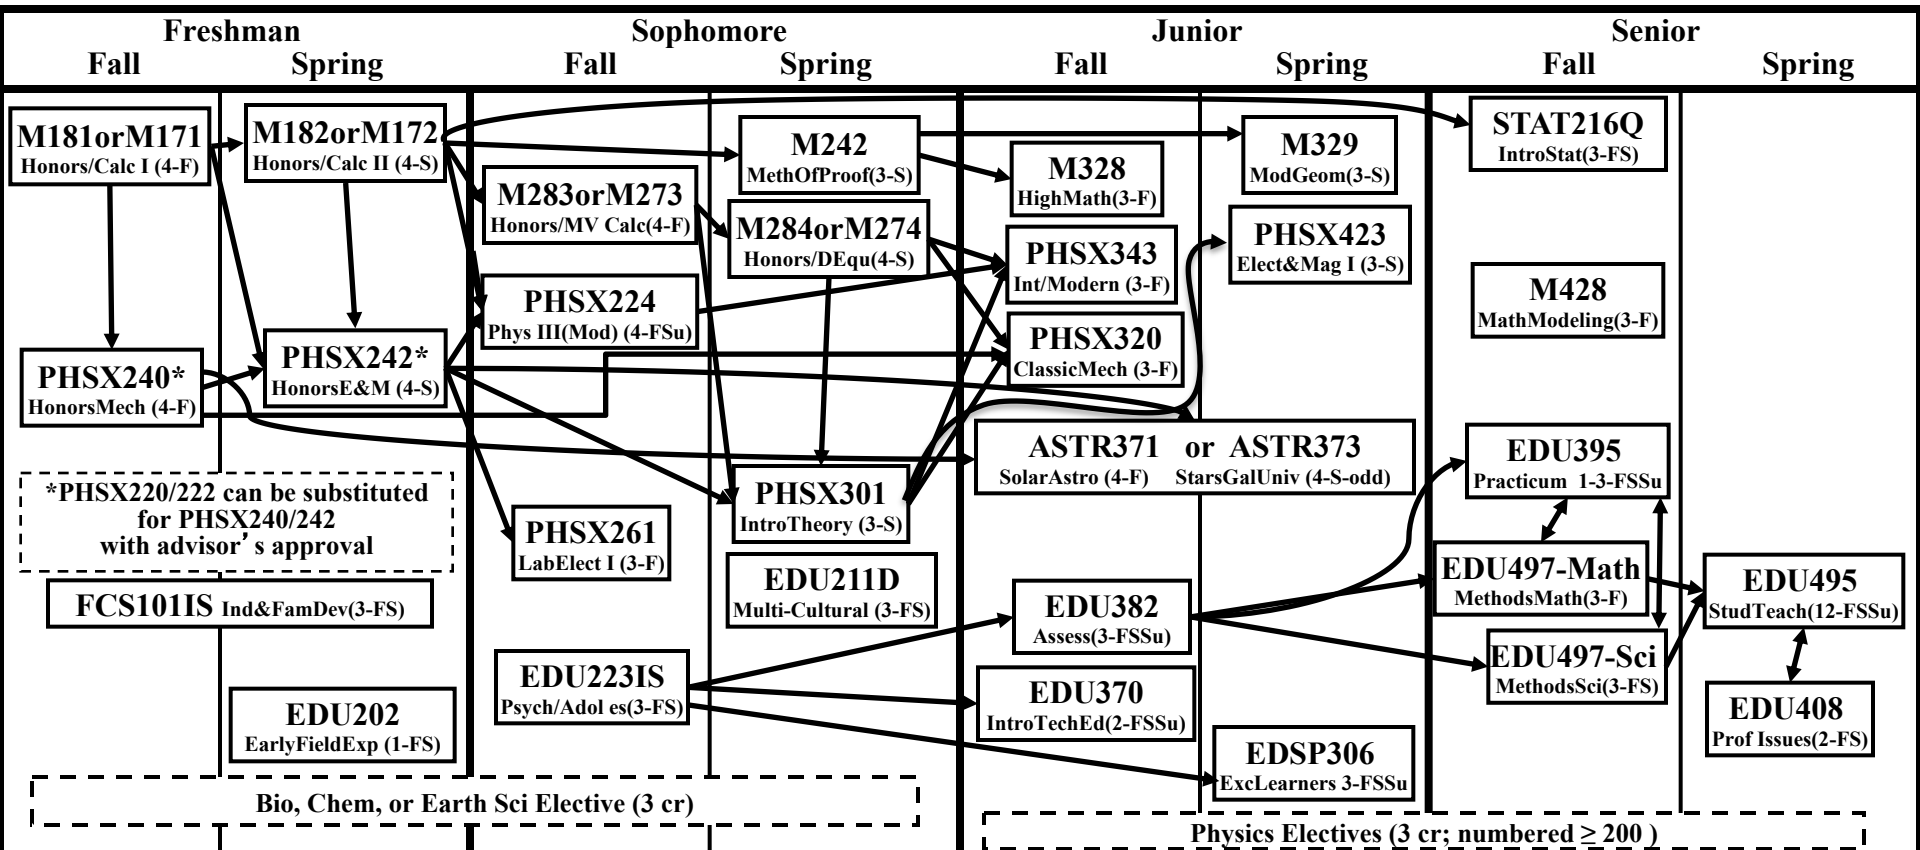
Freshman
Fall Spring

Sophomore
Fall Spring

Junior
Fall Spring

Senior
Fall Spring

M181orM171
Honors/Calc I (4-F)

M182orM172
Honors/Calc II (4-S)

M242
MethOfProof(3-S)

M329
ModGeom(3-S)

STAT216Q
IntroStat(3-FS)

M283orM273
Honors/MV Calc(4-F)

M328
HighMath(3-F)

M284orM274
Honors/DEqu(4-S)

PHSX343
Int/Modern (3-F)

PHSX423
Elect&Mag I (3-S)

M428
MathModeling(3-F)

PHSX224
Phys III(Mod) (4-FSu)

PHSX320
ClassicMech (3-F)

PHSX240*
HonorsMech (4-F)

PHSX242*
HonorsE&M (4-S)

ASTR371 or ASTR373
SolarAstro (4-F) StarsGalUniv (4-S-odd)

EDU395
Practicum 1-3-FSSu

*PHSX220/222 can be substituted for PHSX240/242 with advisor's approval

PHSX301
IntroTheory (3-S)

PHSX261
LabElect I (3-F)

EDU497-Math
MethodsMath(3-F)

EDU211D
Multi-Cultural (3-FS)

EDU382
Assess(3-FSSu)

EDU495
StudTeach(12-FSSu)

FCS101IS Ind&FamDev(3-FS)

EDU497-Sci
MethodsSci(3-FS)

EDU223IS
Psych/Adol es(3-FS)

EDU370
IntroTechEd(2-FSSu)

EDU202
EarlyFieldExp (1-FS)

EDU408
Prof Issues(2-FS)

EDSP306
ExcLearners 3-FSSu

Bio, Chem, or Earth Sci Elective (3 cr)

Physics Electives (3 cr; numbered ≥ 200 )